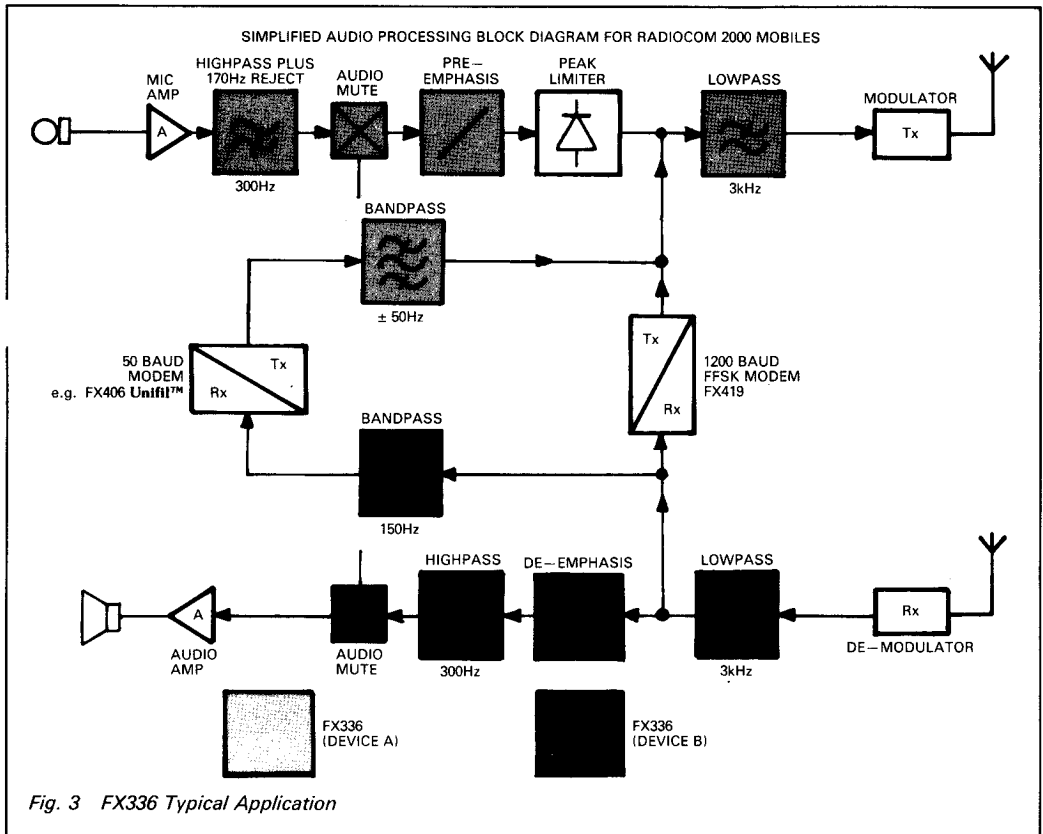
SIMPLIFIED AUDIO PROCESSING BLOCK DIAGRAM FOR RADIOCOM 2000 MOBILES

MIC AMP

A

HIGHPASS PLUS 170Hz REJECT

300Hz

AUDIO MUTE

PRE-EMPHASIS

PEAK LIMITER

LOWPASS

3kHz

MODULATOR

Tx

BANDPASS

± 50Hz

50 BAUD MODEM e.g. FX406 Unifil™

Tx

Rx

Tx

Rx

1200 BAUD FFSK MODEM FX419

BANDPASS

150Hz

HIGHPASS

300Hz

DE-EMPHASIS

LOWPASS

3kHz

Rx

DE-MODULATOR

A

AUDIO AMP

AUDIO MUTE

FX336 (DEVICE A)

FX336 (DEVICE B)

Fig. 3 FX336 Typical Application